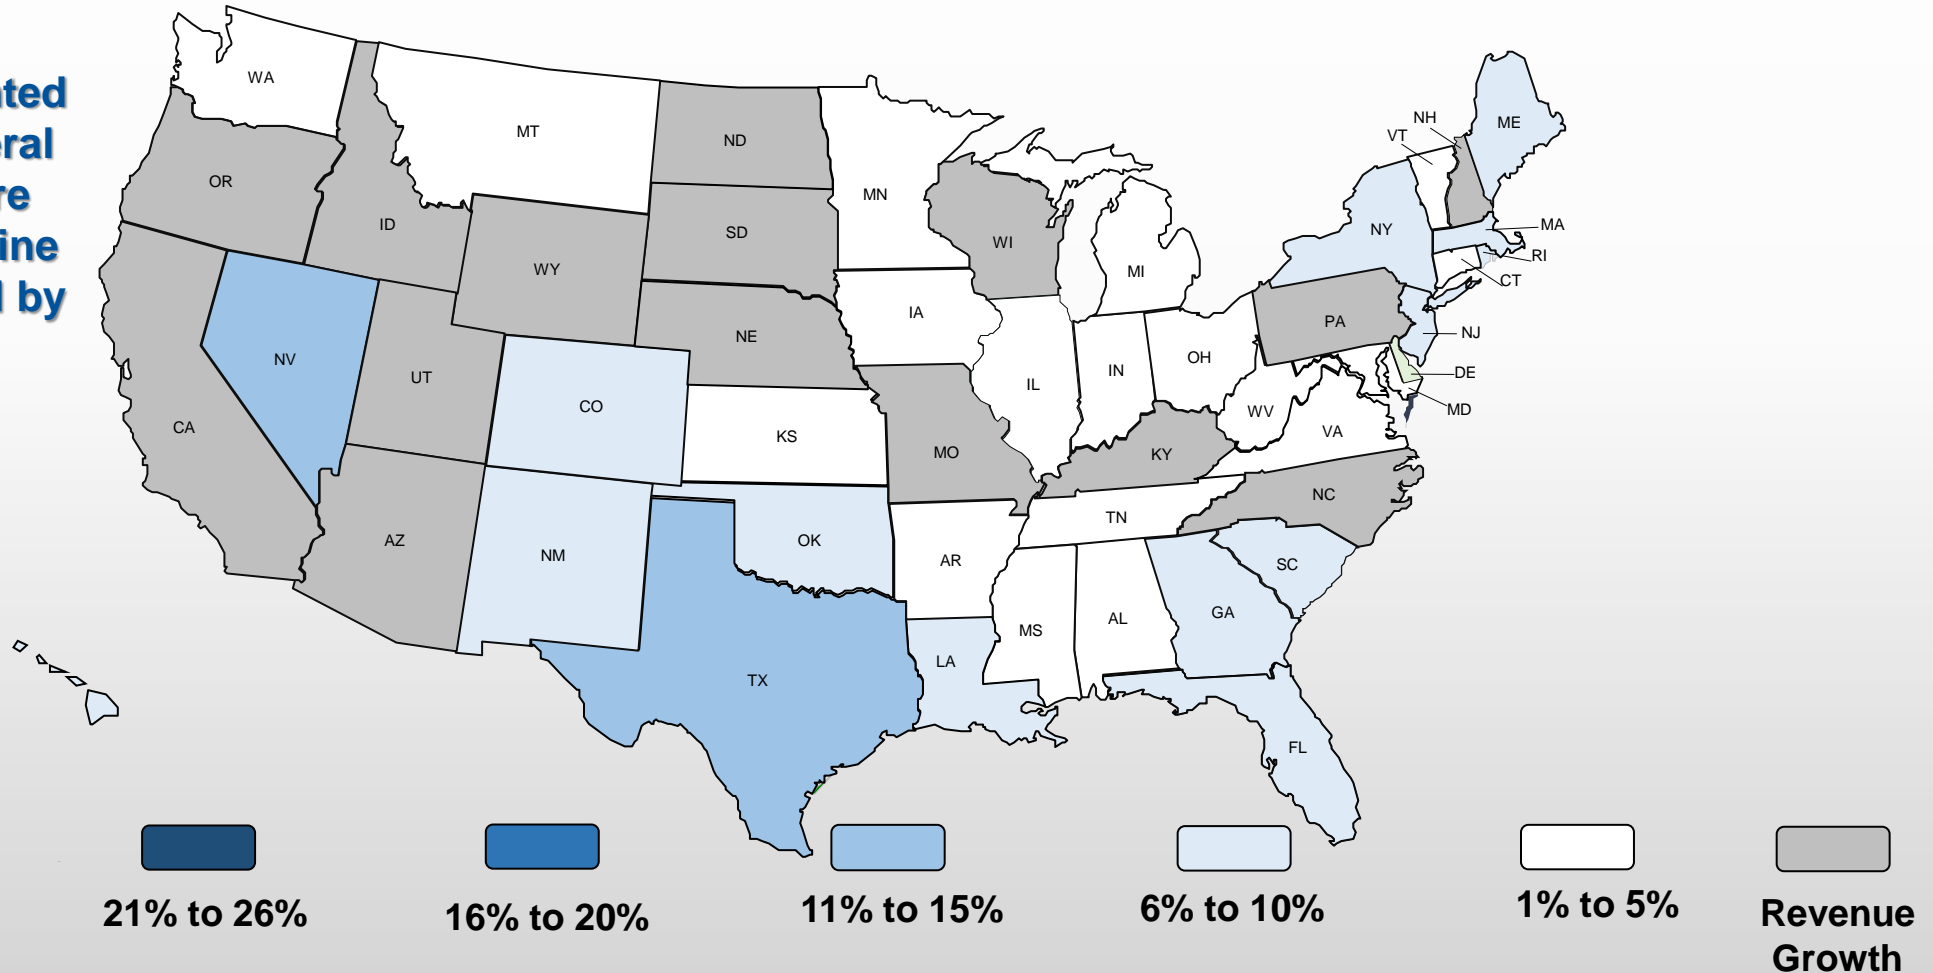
ated
eral
re
ine
l by

WA
MT
ND
MN
OR
ID
SD
WI
WY
MI
IA
NE
NV
UT
CO
IL
IN
OH
KS
MO
KY
WV
VA
CA
NC
TN
AZ
NM
OK
AR
SC
MS
AL
GA
LA
TX
FL
ME
NH
VT
MA
NY
RI
CT
PA
NJ
DE
MD

21% to 26%
16% to 20%
11% to 15%
6% to 10%
1% to 5%
Revenue Growth